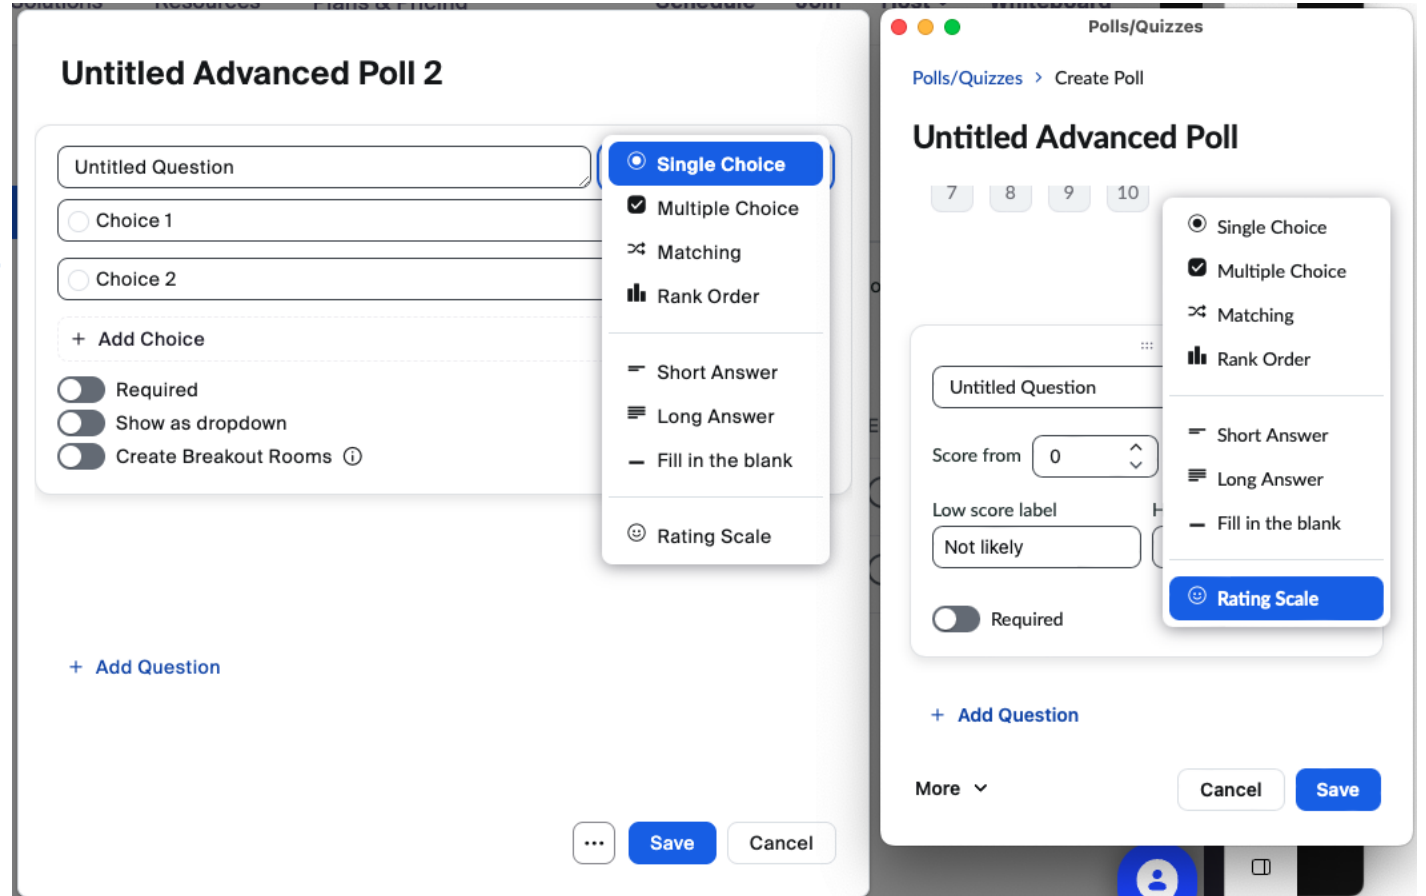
Untitled Advanced Poll 2

Untitled Question

Choice 1

Choice 2

+ Add Choice

Required

Show as dropdown

Create Breakout Rooms ⓘ

Single Choice

Multiple Choice

Matching

Rank Order

Short Answer

Long Answer

Fill in the blank

Rating Scale

+ Add Question

...

Save

Cancel

Polls/Quizzes

Polls/Quizzes > Create Poll

Untitled Advanced Poll

7 8 9 10

Untitled Question

Score from 0

Low score label

Not likely

Required

Single Choice

Multiple Choice

Matching

Rank Order

Short Answer

Long Answer

Fill in the blank

Rating Scale

+ Add Question

More

Cancel

Save